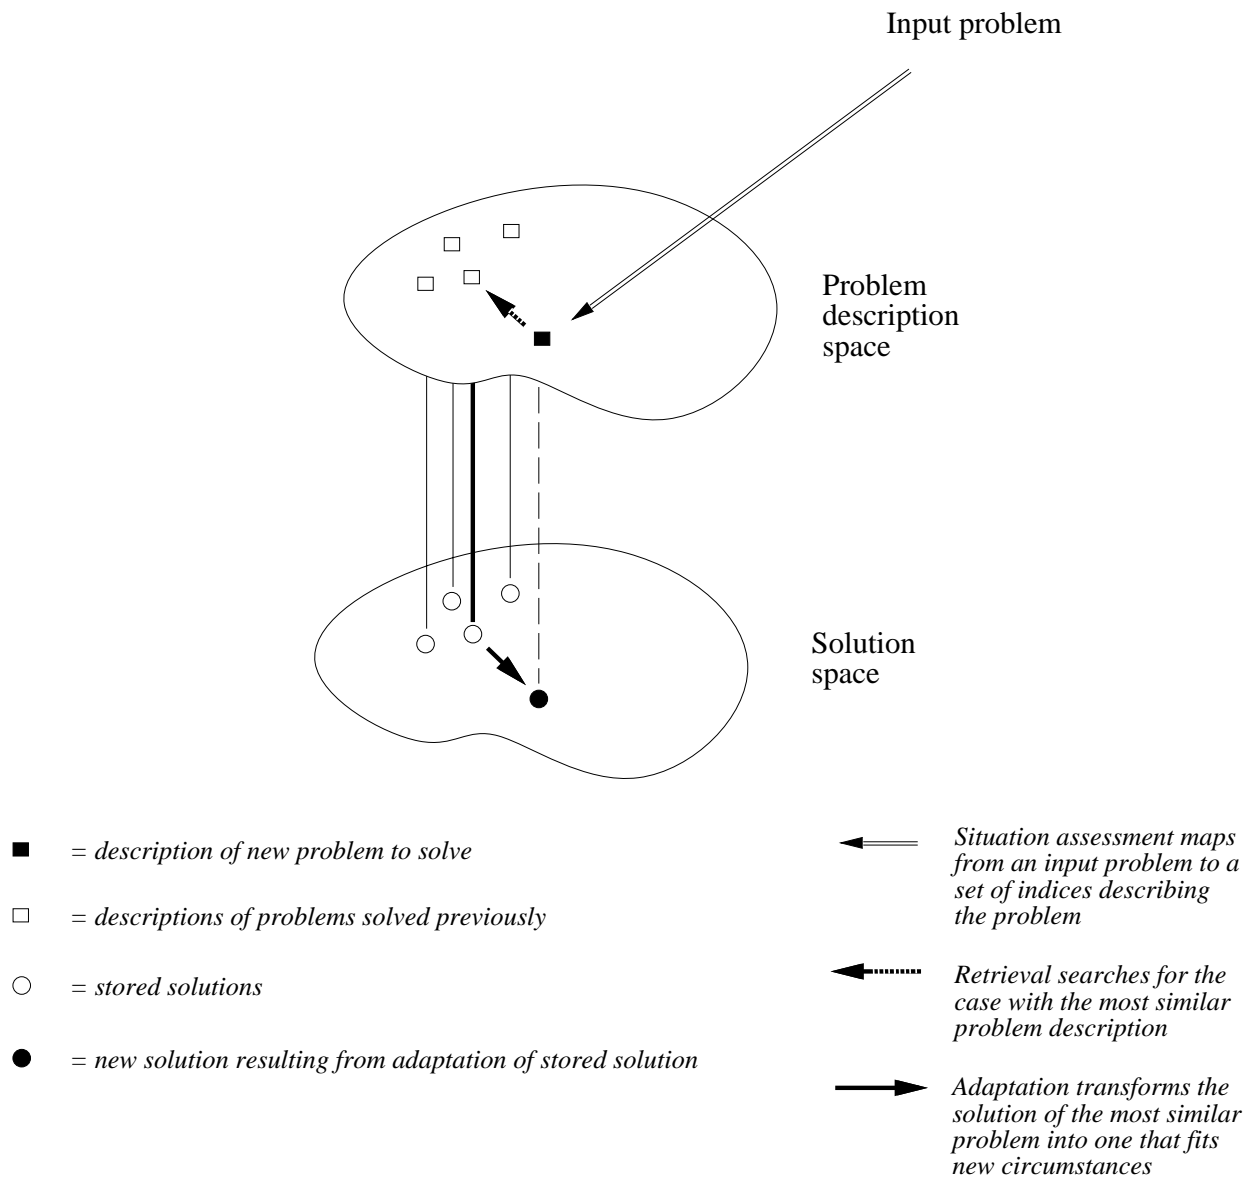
Input problem

Problem description space

Solution space

■ = *description of new problem to solve*

□ = *descriptions of problems solved previously*

○ = *stored solutions*

● = *new solution resulting from adaptation of stored solution*

*Situation assessment maps from an input problem to a set of indices describing the problem*

*Retrieval searches for the case with the most similar problem description*

*Adaptation transforms the solution of the most similar problem into one that fits new circumstances*